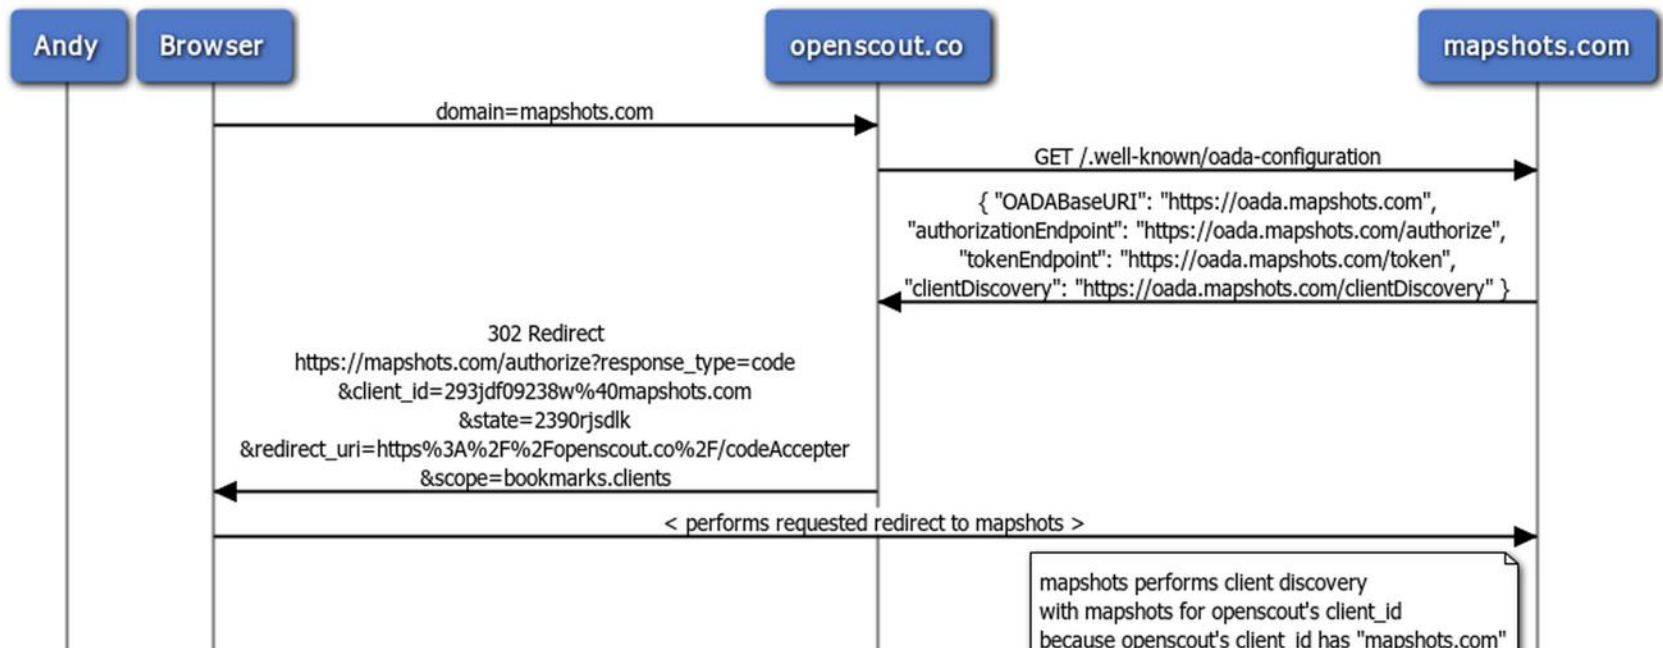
Andy
Browser
openscout.co
mapshots.com

domain=mapshots.com

GET /.well-known/oada-configuration

{ "OADABaseURI": "https://oada.mapshots.com", "authorizationEndpoint": "https://oada.mapshots.com/authorize", "tokenEndpoint": "https://oada.mapshots.com/token", "clientDiscovery": "https://oada.mapshots.com/clientDiscovery" }

302 Redirect
https://mapshots.com/authorize?response_type=code
&client_id=293jdf09238w%40mapshots.com
&state=2390rjsdlk
&redirect_uri=https%3A%2F%2Fopenscout.co%2F/codeAccepter
&scope=bookmarks.clients

< performs requested redirect to mapshots >

mapshots performs client discovery
with mapshots for openscout's client_id
because openscout's client_id has "mapshots.com"